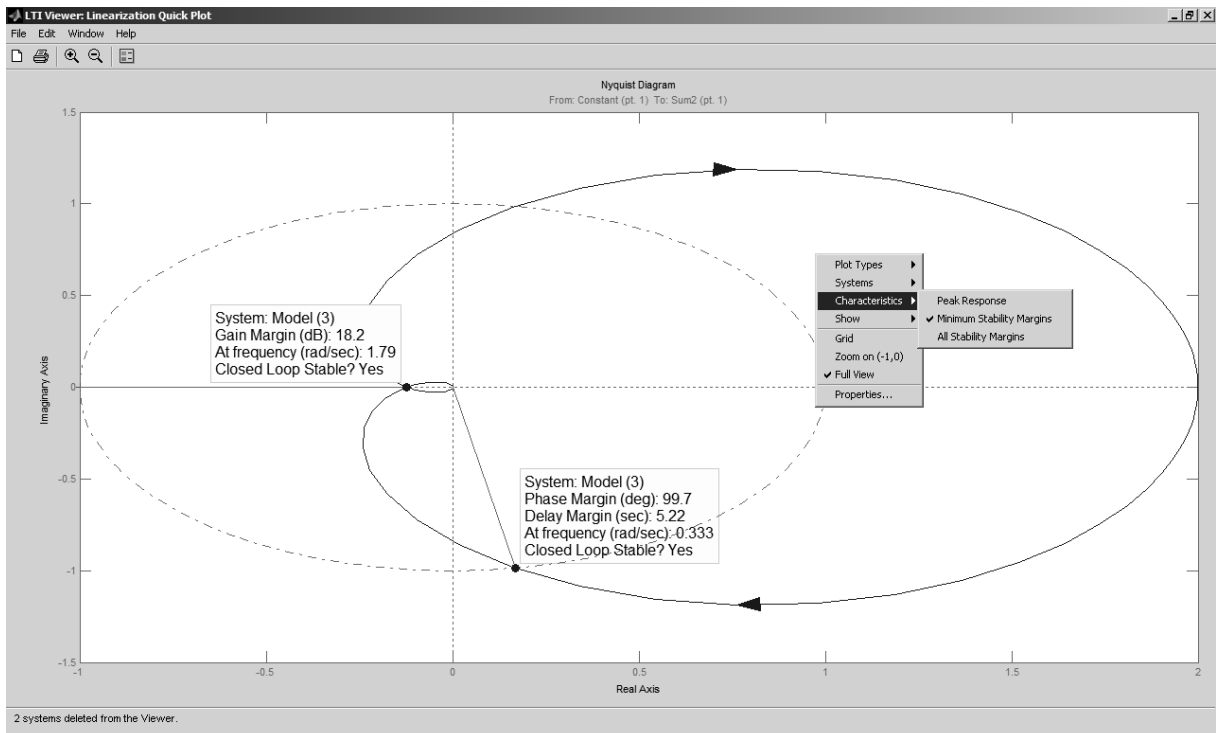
LTI Viewer: Linearization Quick Plot

File Edit Window Help

Nyquist Diagram
From: Constant (pt. 1) To: Sum2 (pt. 1)

1.5
1
0.5
0
-0.5
-1
-1.5

Imaginary Axis

System: Model (3)
Gain Margin (dB): 18.2
At frequency (rad/sec): 1.79
Closed Loop Stable? Yes

Plot Types
Systems
Characteristics
Show
Grid
Zoom on (-1,0)
✔ Full View
Properties...

Peak Response
✔ Minimum Stability Margins
All Stability Margins

System: Model (3)
Phase Margin (deg): 99.7
Delay Margin (sec): 5.22
At frequency (rad/sec): 0.333
Closed Loop Stable? Yes

-1
-0.5
0
0.5
1
1.5
2

Real Axis

2 systems deleted from the Viewer.